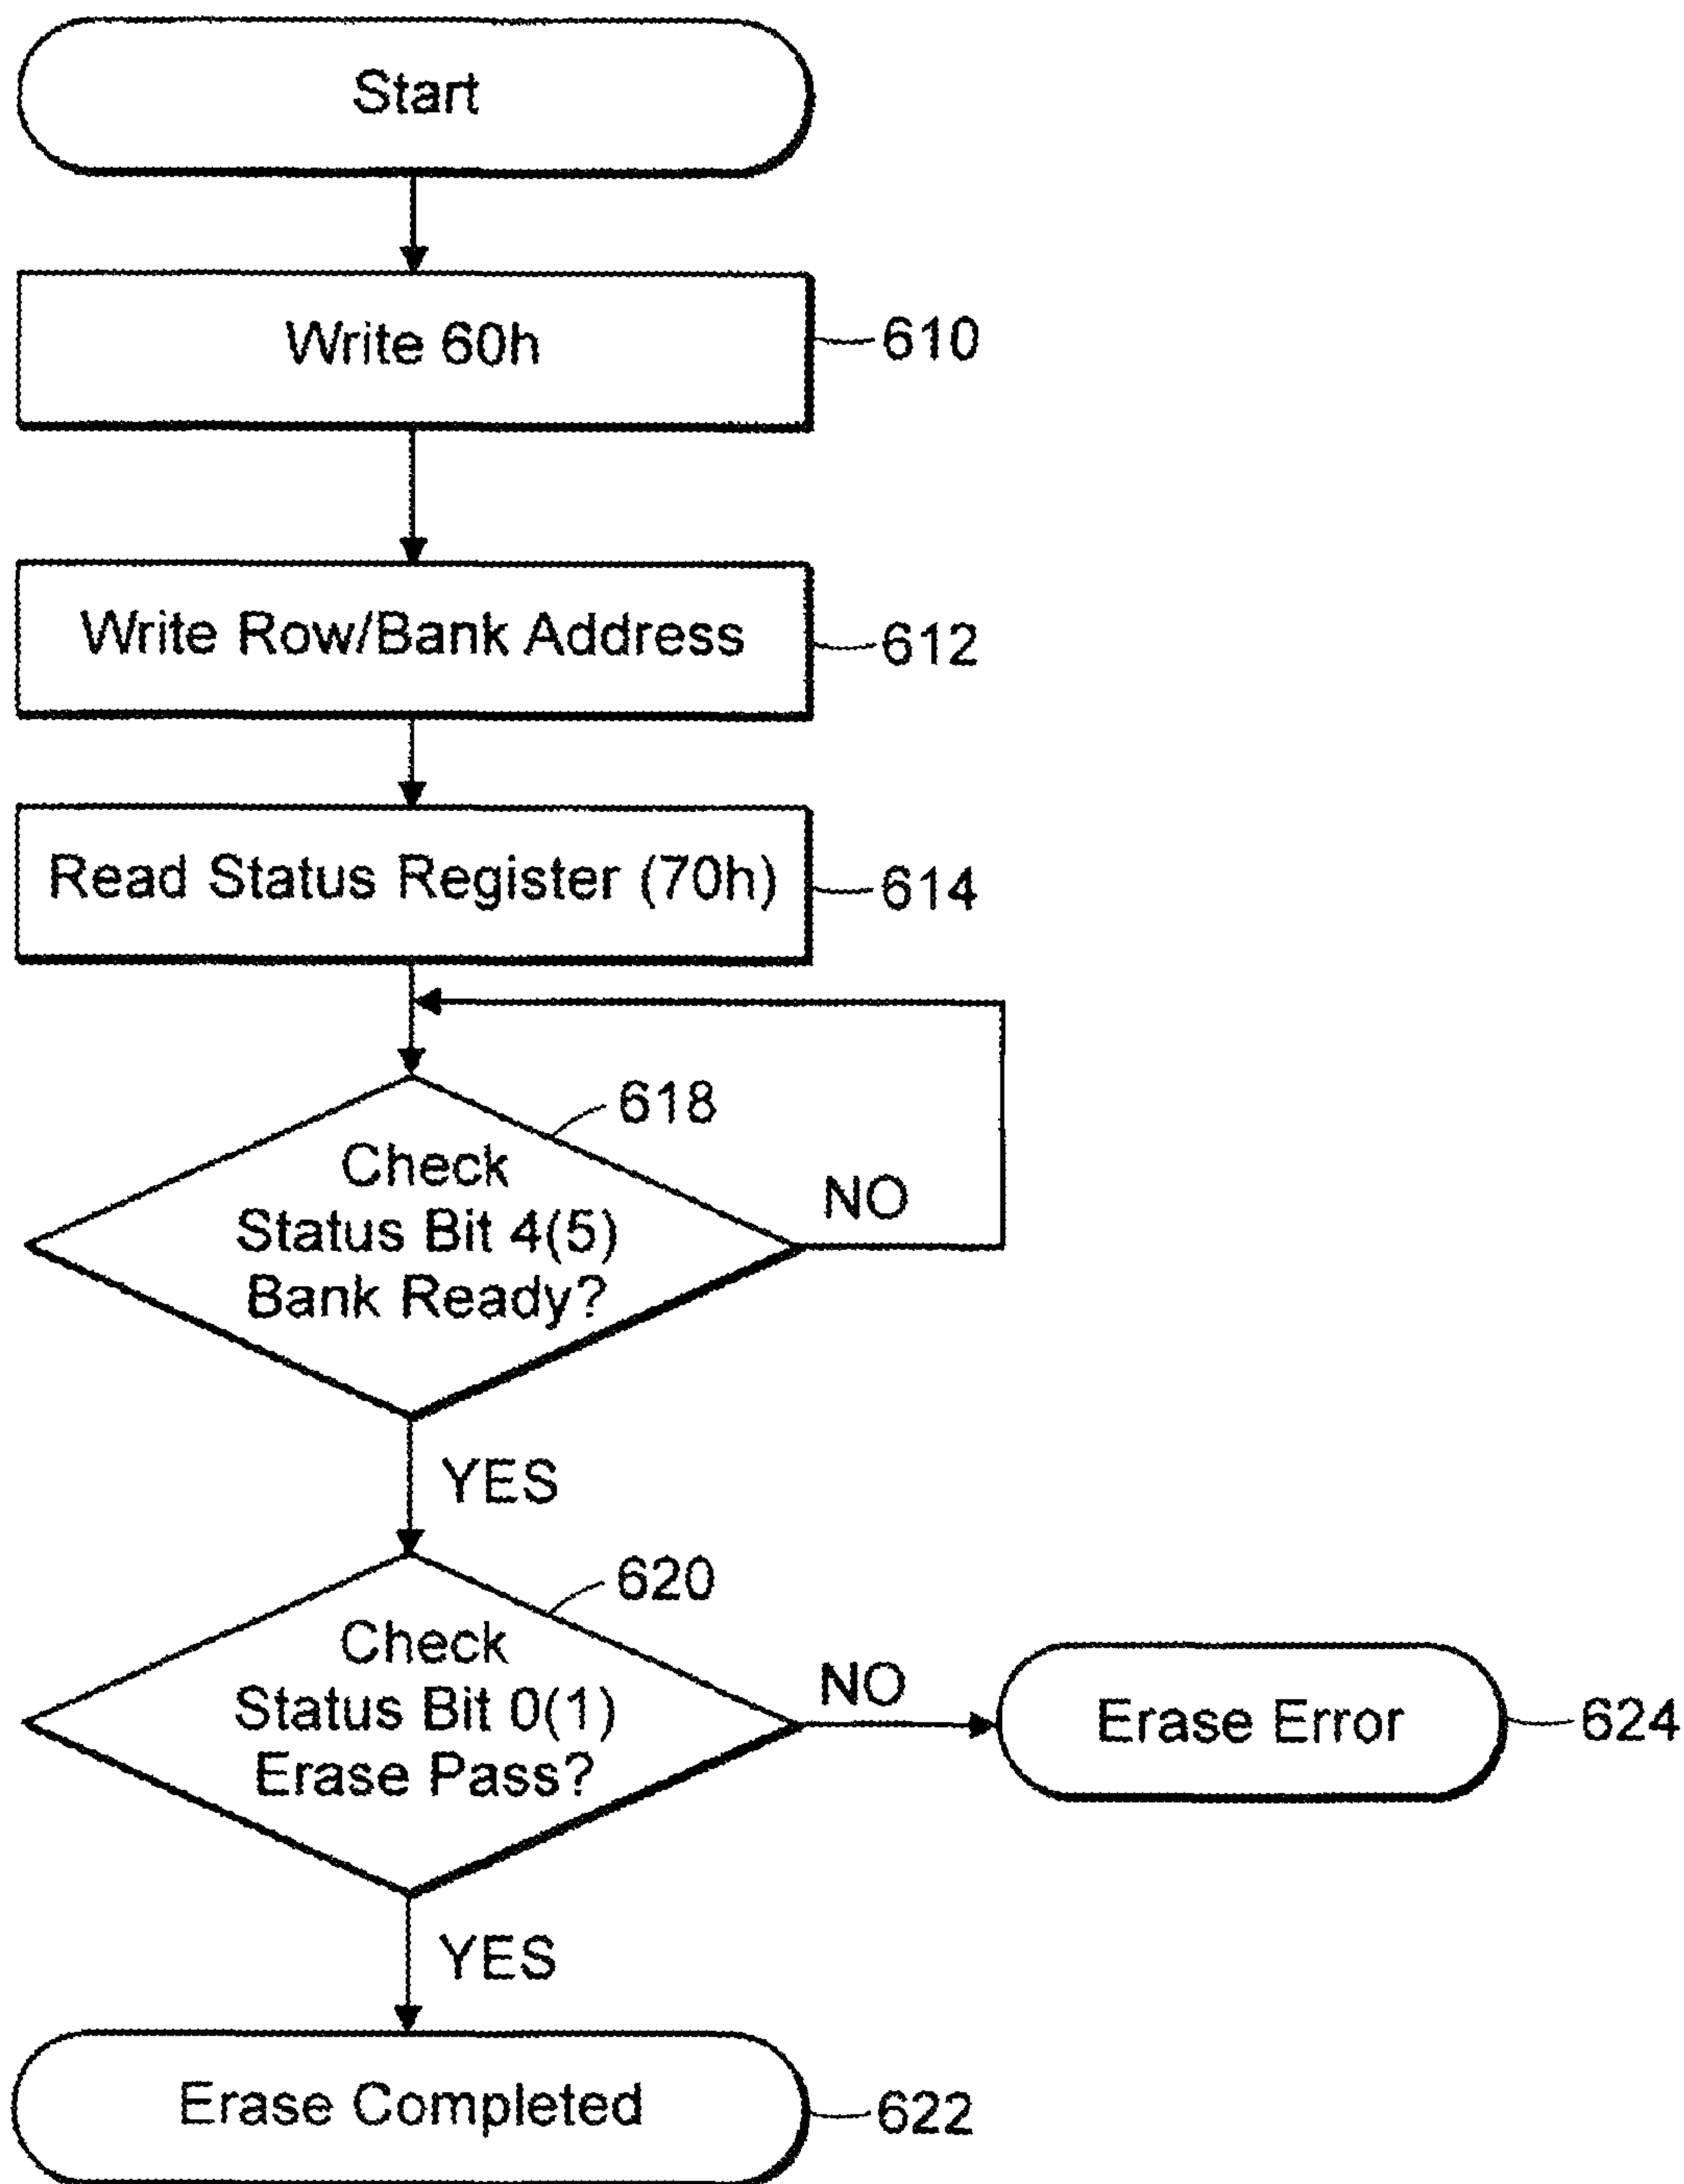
Start

Write 60h
610

Write Row/Bank Address
612

Read Status Register (70h)
614

618
Check Status Bit 4(5) Bank Ready?
NO

YES

620
Check Status Bit 0(1) Erase Pass?
NO

Erase Error
624

YES

Erase Completed
622